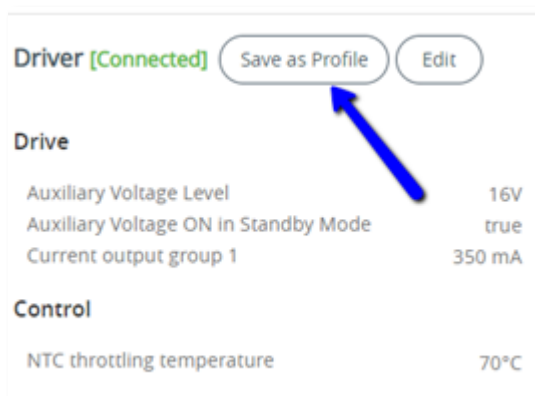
Driver [Connected] Save as Profile Edit

Drive

| | |
|---|---|
| Auxiliary Voltage Level | 16V |
| Auxiliary Voltage ON in Standby Mode | true |
| Current output group 1 | 350 mA |

Control

| | |
|---|---|
| NTC throttling temperature | 70°C |